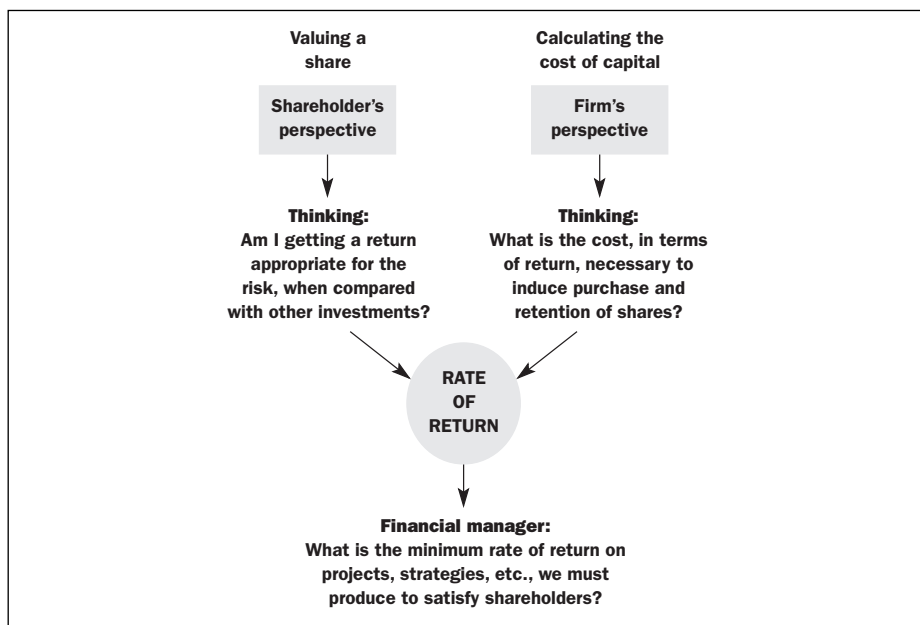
Valuing a share

Shareholder's perspective

Thinking:
Am I getting a return appropriate for the risk, when compared with other investments?

Calculating the cost of capital

Firm's perspective

Thinking:
What is the cost, in terms of return, necessary to induce purchase and retention of shares?

RATE OF RETURN

Financial manager:
What is the minimum rate of return on projects, strategies, etc., we must produce to satisfy shareholders?